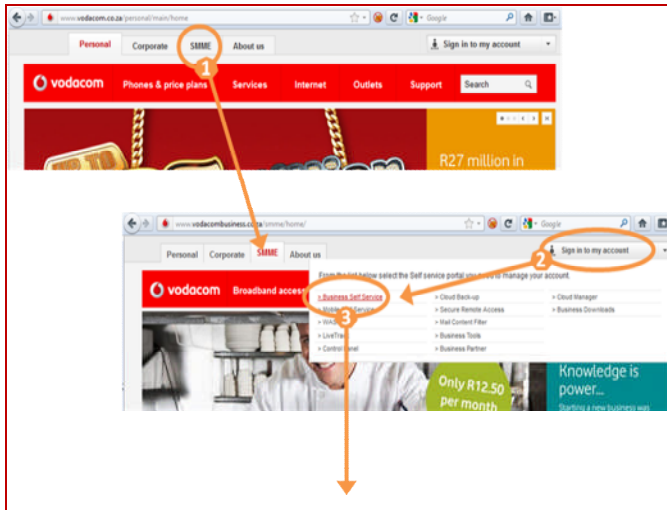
www.vodacom.co.za/personal/main/home

Google

Personal Corporate SMME About us

Sign in to my account

1

vodacom Phones & price plans Services Internet Outlets Support Search

R27 million in

www.vodacombusiness.co.za/smme/home/

Google

Personal Corporate SMME About us

Sign in to my account

2

From the list below select the Self service portal you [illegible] to manage your account.

vodacom Broadband access

> Business Self Service
> Mobile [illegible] Service
> WASP
> LiveTra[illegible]
> Control Panel

3

> Cloud Back-up
> Secure Remote Access
> Mail Content Filter
> Business Tools
> Business Partner

> Cloud Manager
> Business Downloads

Only R12.50 per month

Knowledge is power...

Starting a new business was